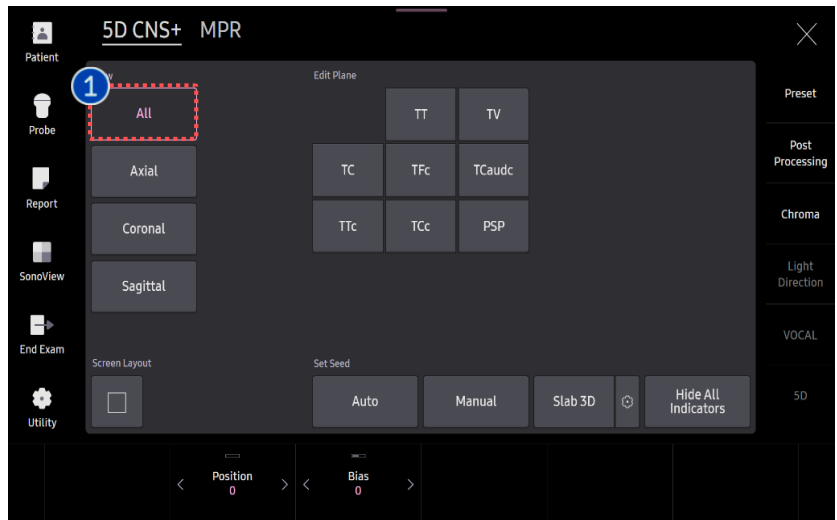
Patient
Probe
Report
SonoView
End Exam
Utility

5D CNS+ MPR

1
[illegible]w
All
Axial
Coronal
Sagittal

Edit Plane
TT
TV
TC
TFc
TCaudc
TTc
TCc
PSP

Screen Layout

Set Seed
Auto
Manual
Slab 3D
Hide All Indicators

Preset
Post Processing
Chroma
Light Direction
VOCAL
5D

Position
0
Bias
0